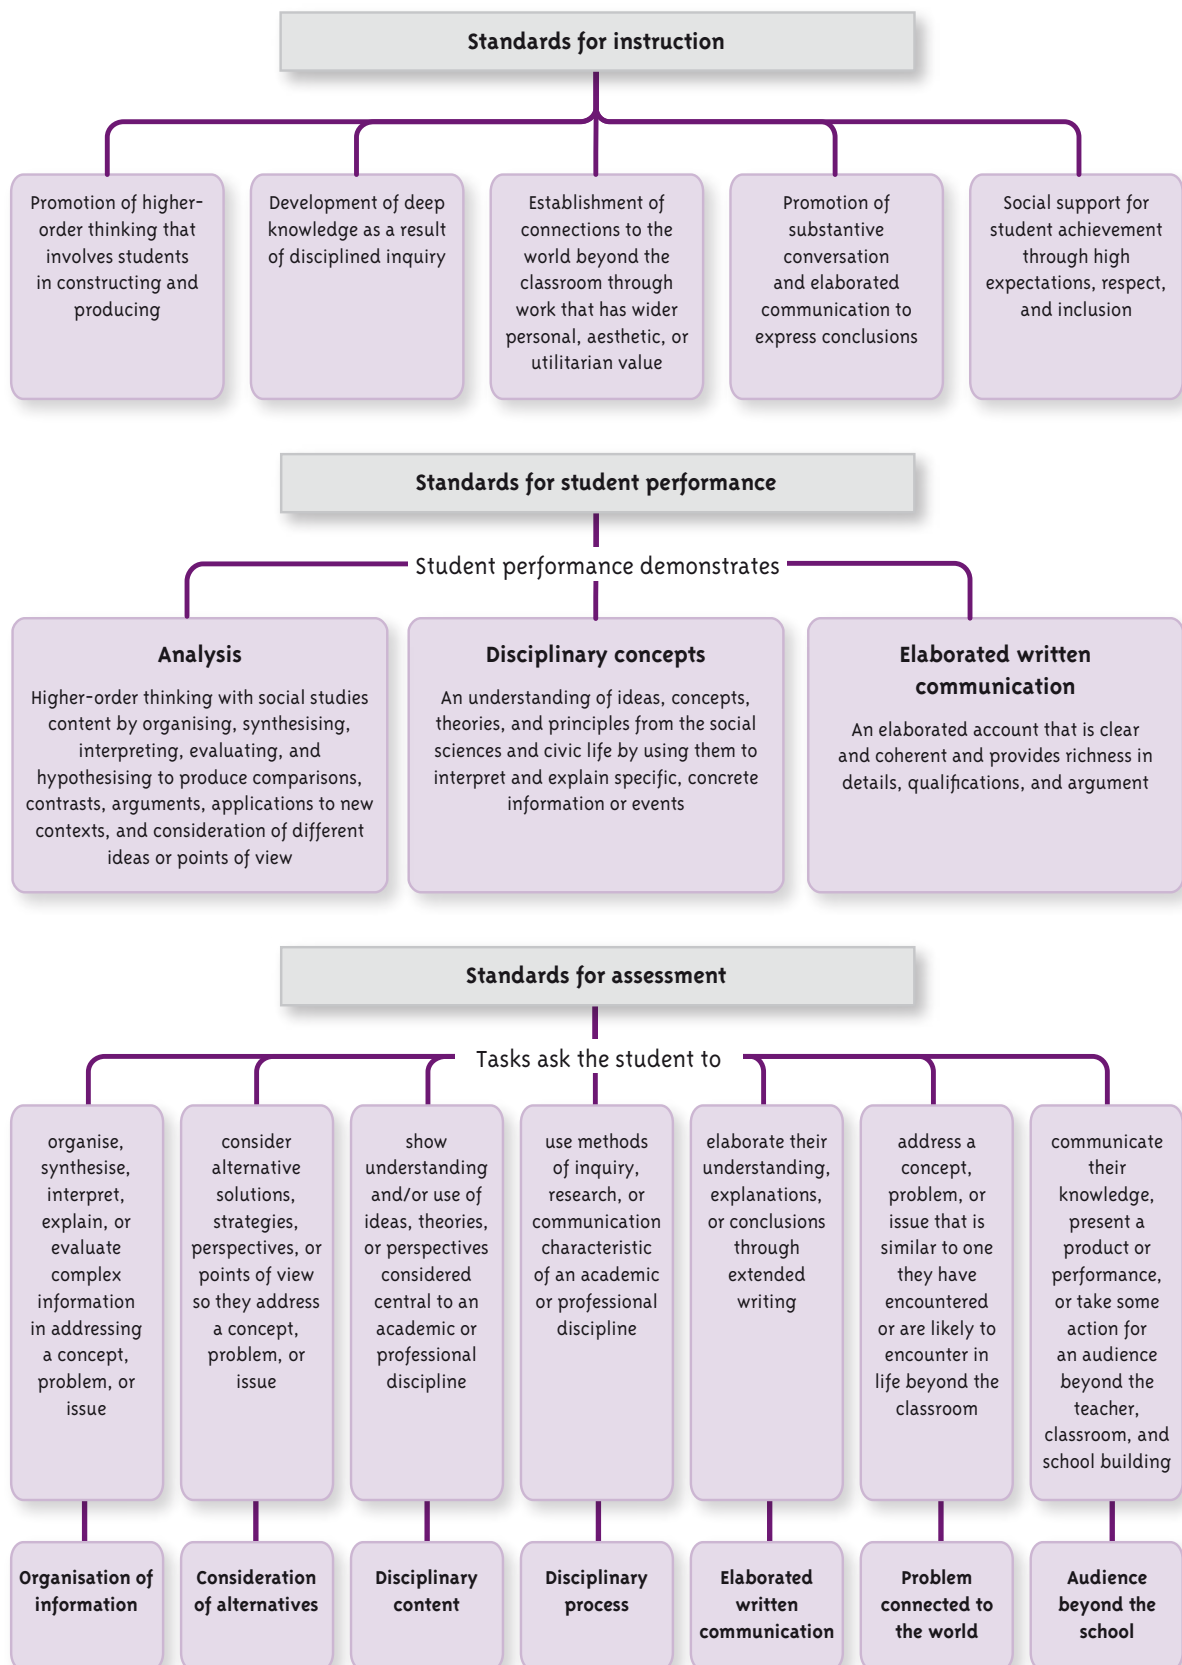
Standards for instruction

Promotion of higher-order thinking that involves students in constructing and producing

Development of deep knowledge as a result of disciplined inquiry

Establishment of connections to the world beyond the classroom through work that has wider personal, aesthetic, or utilitarian value

Promotion of substantive conversation and elaborated communication to express conclusions

Social support for student achievement through high expectations, respect, and inclusion

Standards for student performance

Student performance demonstrates

Analysis

Higher-order thinking with social studies content by organising, synthesising, interpreting, evaluating, and hypothesising to produce comparisons, contrasts, arguments, applications to new contexts, and consideration of different ideas or points of view

Disciplinary concepts

An understanding of ideas, concepts, theories, and principles from the social sciences and civic life by using them to interpret and explain specific, concrete information or events

Elaborated written communication

An elaborated account that is clear and coherent and provides richness in details, qualifications, and argument

Standards for assessment

Tasks ask the student to

organise, synthesise, interpret, explain, or evaluate complex information in addressing a concept, problem, or issue

consider alternative solutions, strategies, perspectives, or points of view so they address a concept, problem, or issue

show understanding and/or use of ideas, theories, or perspectives considered central to an academic or professional discipline

use methods of inquiry, research, or communication characteristic of an academic or professional discipline

elaborate their understanding, explanations, or conclusions through extended writing

address a concept, problem, or issue that is similar to one they have encountered or are likely to encounter in life beyond the classroom

communicate their knowledge, present a product or performance, or take some action for an audience beyond the teacher, classroom, and school building

Organisation of information

Consideration of alternatives

Disciplinary content

Disciplinary process

Elaborated written communication

Problem connected to the world

Audience beyond the school